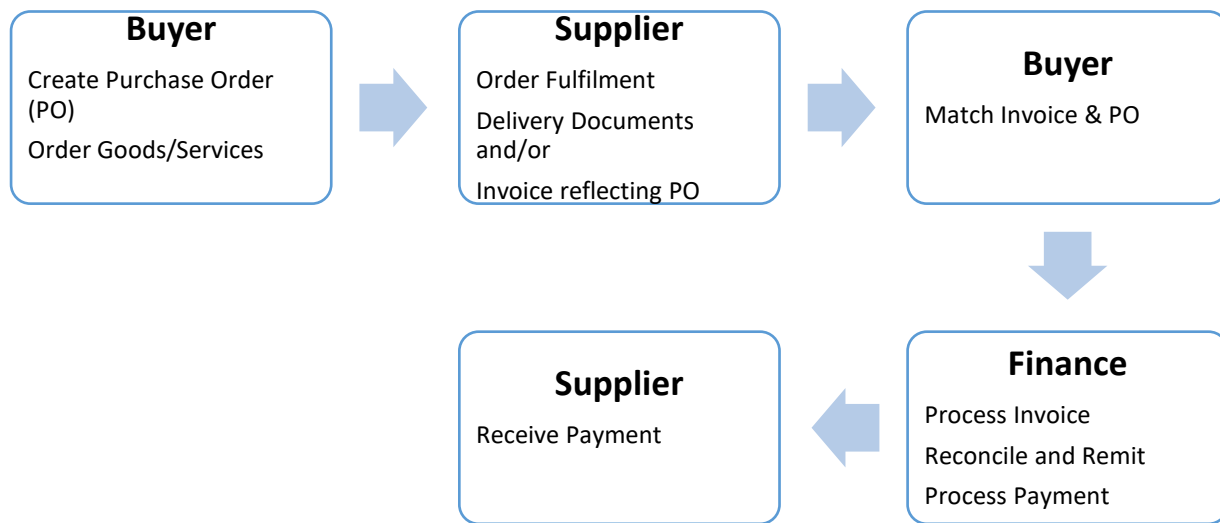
Buyer

Create Purchase Order (PO)

Order Goods/Services

Supplier

Order Fulfilment

Delivery Documents and/or

Invoice reflecting PO

Buyer

Match Invoice & PO

Finance

Process Invoice

Reconcile and Remit

Process Payment

Supplier

Receive Payment